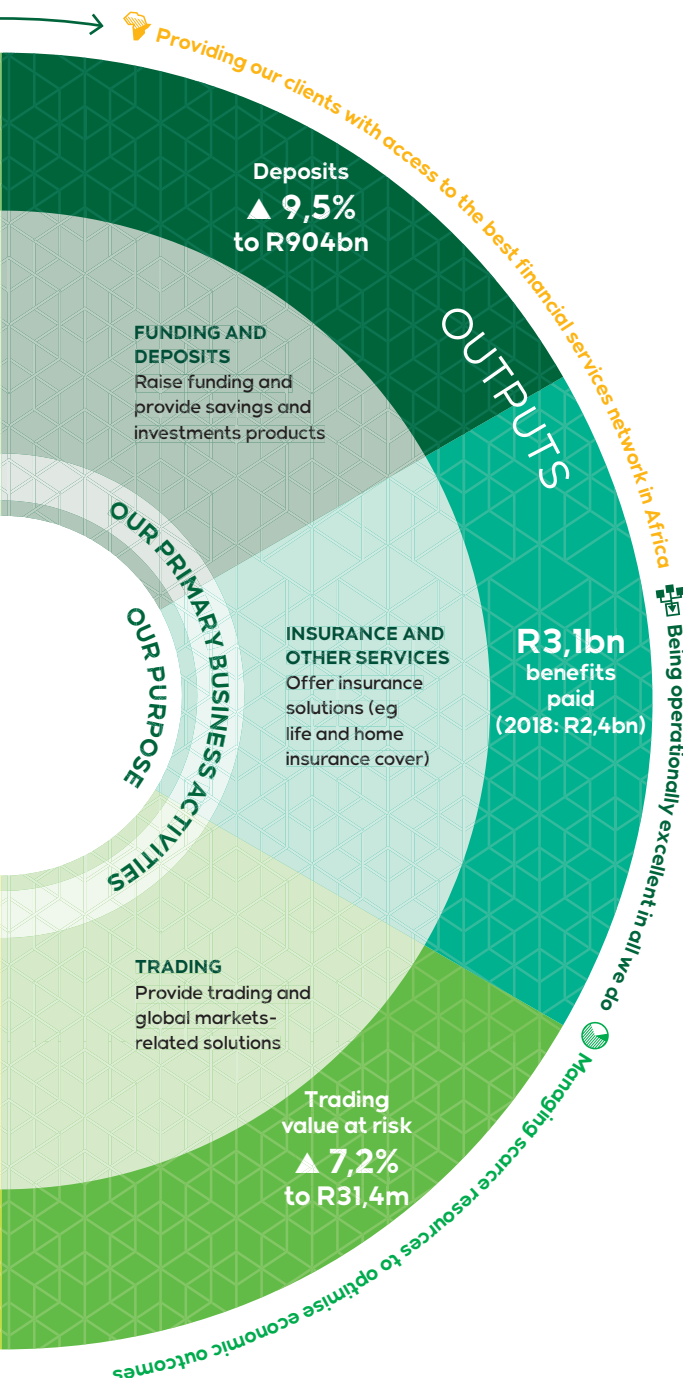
Providing our clients with access to the best financial services network in Africa

Deposits
▲ 9,5%
to R904bn

FUNDING AND DEPOSITS
Raise funding and provide savings and investments products

OUTPUTS

OUR PRIMARY BUSINESS ACTIVITIES

OUR PURPOSE

INSURANCE AND OTHER SERVICES
Offer insurance solutions (eg life and home insurance cover)

R3,1bn
benefits paid
(2018: R2,4bn)

Being operationally excellent in all we do

TRADING
Provide trading and global markets-related solutions

Trading value at risk
▲ 7,2%
to R31,4m

Managing scarce resources to optimise economic outcomes